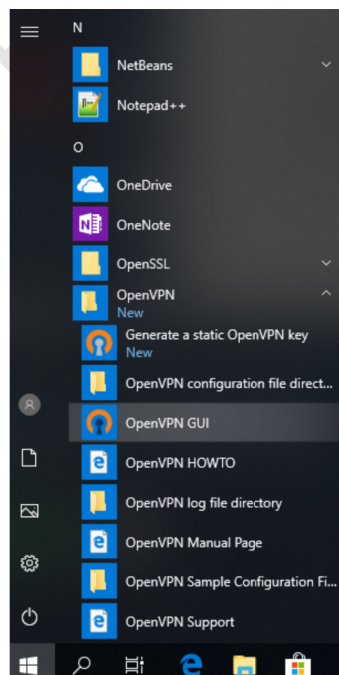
N

NetBeans

Notepad++

O

OneDrive

OneNote

OpenSSL

OpenVPN
New

Generate a static OpenVPN key
New

OpenVPN configuration file direct...

OpenVPN GUI

OpenVPN HOWTO

OpenVPN log file directory

OpenVPN Manual Page

OpenVPN Sample Configuration Fi...

OpenVPN Support